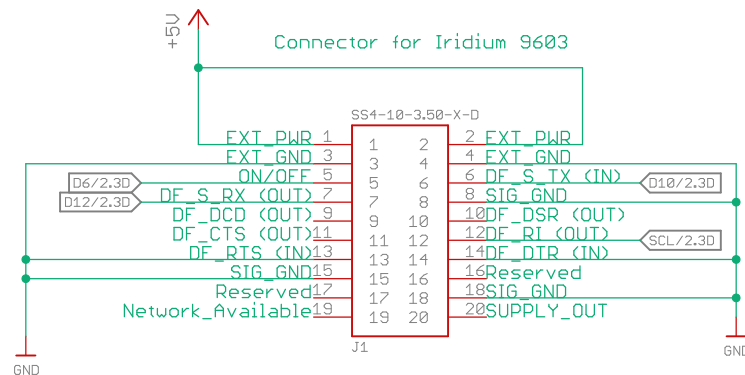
+5V

Connector for Iridium 9603

SS4-10-3.50-X-D

EXT_PWR 1
EXT_GND 3
ON/OFF 5
D6/2.3D
DF_S_RX (OUT) 7
D12/2.3D
DF_DCD (OUT) 9
DF_CTS (OUT) 11
DF_RTS (IN) 13
SIG_GND 15
Reserved 17
Network_Available 19

1 2
3 4
5 6
7 8
9 10
11 12
13 14
15 16
17 18
19 20

2 EXT_PWR
4 EXT_GND
6 DF_S_TX (IN)
D10/2.3D
8 SIG_GND
10 DF_DSR (OUT)
12 DF_RI (OUT)
SCL/2.3D
14 DF_DTR (IN)
16 Reserved
18 SIG_GND
20 SUPPLY_OUT

J1

GND

GND